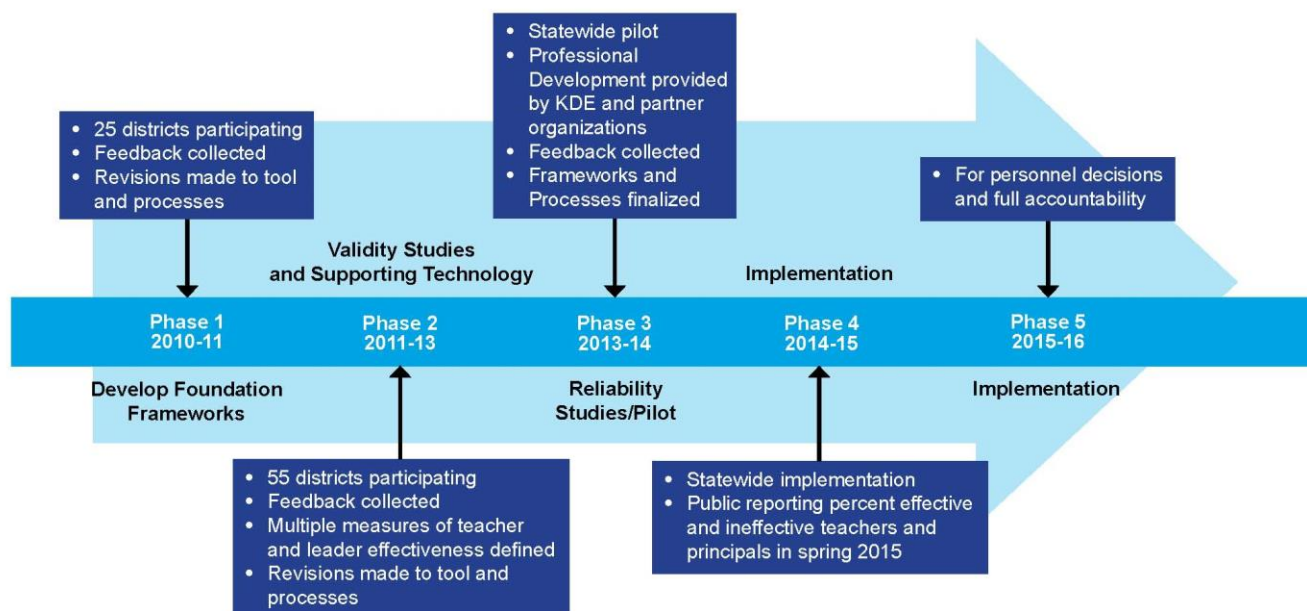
- 25 districts participating
- Feedback collected
- Revisions made to tool and processes

- Statewide pilot
- Professional Development provided by KDE and partner organizations
- Feedback collected
- Frameworks and Processes finalized

- For personnel decisions and full accountability

Validity Studies and Supporting Technology

Implementation

Phase 1 2010-11

Phase 2 2011-13

Phase 3 2013-14

Phase 4 2014-15

Phase 5 2015-16

Develop Foundation Frameworks

Reliability Studies/Pilot

Implementation

- 55 districts participating
- Feedback collected
- Multiple measures of teacher and leader effectiveness defined
- Revisions made to tool and processes

- Statewide implementation
- Public reporting percent effective and ineffective teachers and principals in spring 2015